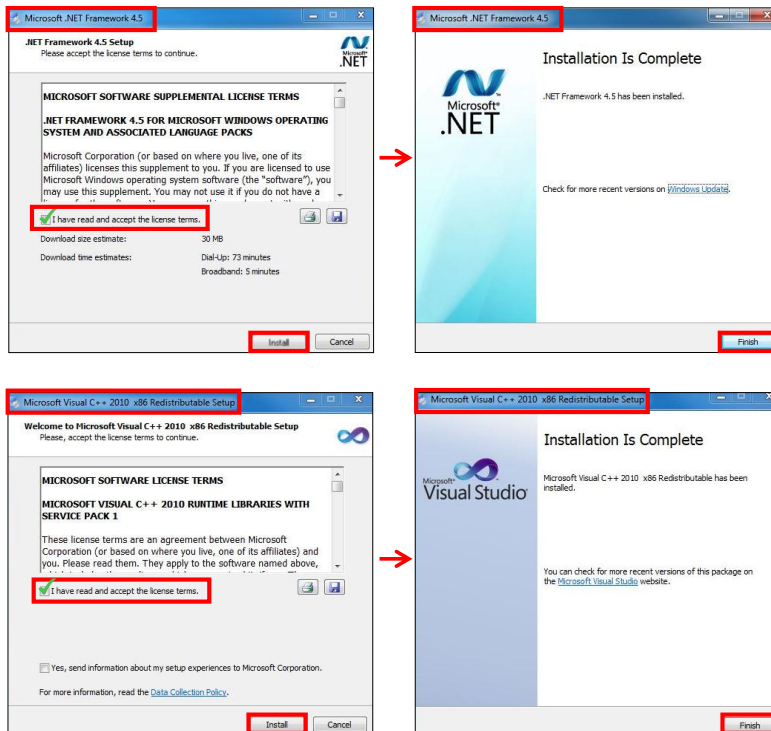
Microsoft .NET Framework 4.5

.NET Framework 4.5 Setup
Please accept the license terms to continue.

Microsoft .NET

MICROSOFT SOFTWARE SUPPLEMENTAL LICENSE TERMS

.NET FRAMEWORK 4.5 FOR MICROSOFT WINDOWS OPERATING SYSTEM AND ASSOCIATED LANGUAGE PACKS

Microsoft Corporation (or based on where you live, one of its affiliates) licenses this supplement to you. If you are licensed to use Microsoft Windows operating system software (the "software"), you may use this supplement. You may not use it if you do not have a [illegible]

I have read and accept the license terms.

Download size estimate: 30 MB

Download time estimates: Dial-Up: 73 minutes
Broadband: 5 minutes

Install Cancel

Microsoft .NET Framework 4.5

Microsoft .NET

Installation Is Complete

.NET Framework 4.5 has been installed.

Check for more recent versions on Windows Update.

Finish

Microsoft Visual C++ 2010 x86 Redistributable Setup

Welcome to Microsoft Visual C++ 2010 x86 Redistributable Setup
Please, accept the license terms to continue.

MICROSOFT SOFTWARE LICENSE TERMS

MICROSOFT VISUAL C++ 2010 RUNTIME LIBRARIES WITH SERVICE PACK 1

These license terms are an agreement between Microsoft Corporation (or based on where you live, one of its affiliates) and you. Please read them. They apply to the software named above, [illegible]

I have read and accept the license terms.

Yes, send information about my setup experiences to Microsoft Corporation.

For more information, read the Data Collection Policy.

Install Cancel

Microsoft Visual C++ 2010 x86 Redistributable Setup

Microsoft® Visual Studio®

Installation Is Complete

Microsoft Visual C++ 2010 x86 Redistributable has been installed.

You can check for more recent versions of this package on the Microsoft Visual Studio website.

Finish